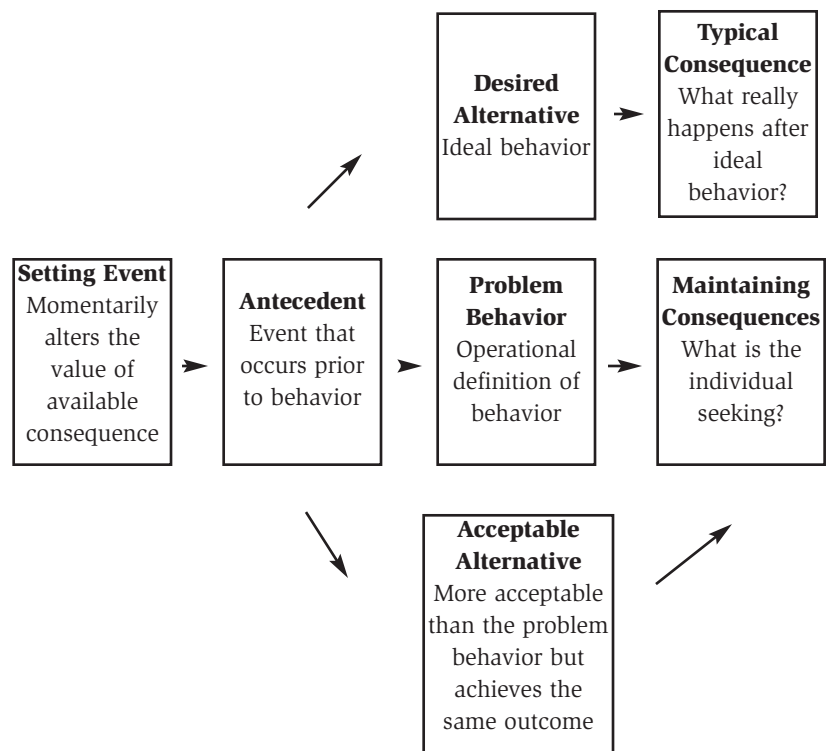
**Desired Alternative**
Ideal behavior

**Typical Consequence**
What really happens after ideal behavior?

**Setting Event**
Momentarily alters the value of available consequence

**Antecedent**
Event that occurs prior to behavior

**Problem Behavior**
Operational definition of behavior

**Maintaining Consequences**
What is the individual seeking?

**Acceptable Alternative**
More acceptable than the problem behavior but achieves the same outcome